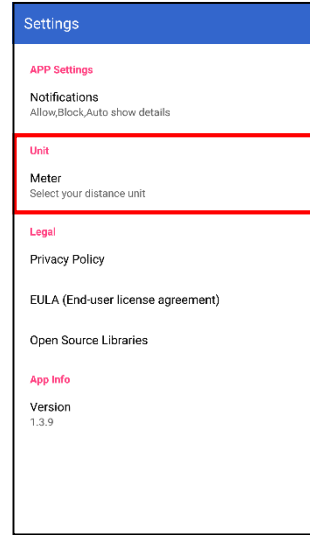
Settings

APP Settings

Notifications
Allow,Block,Auto show details

Unit

Meter
Select your distance unit

Legal

Privacy Policy

EULA (End-user license agreement)

Open Source Libraries

App Info

Version
1.3.9